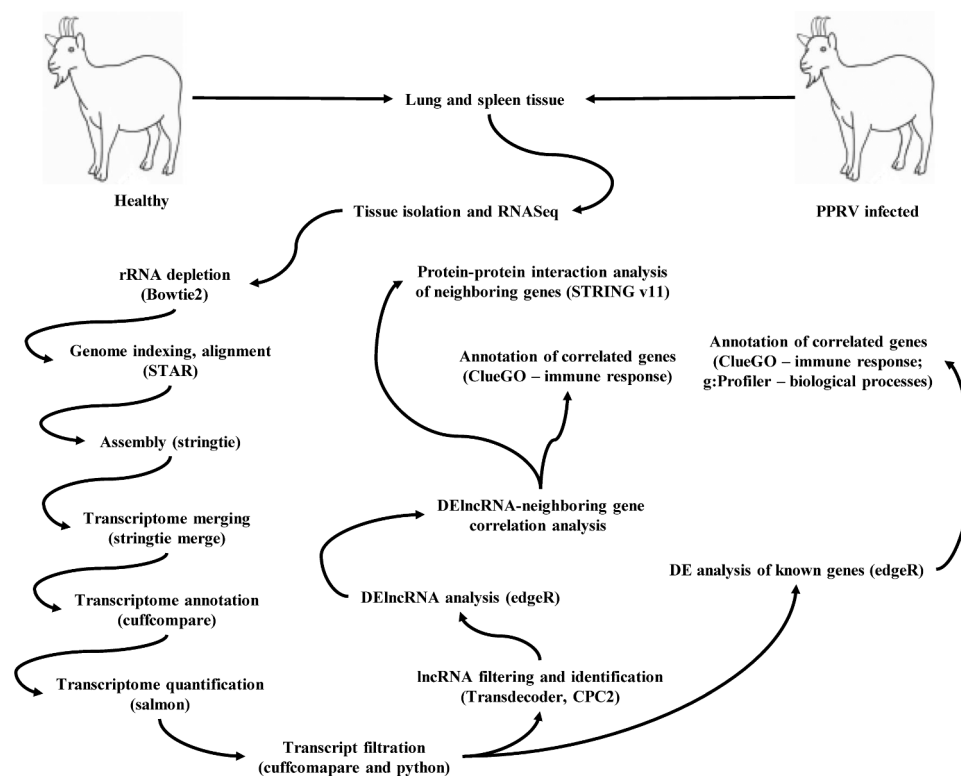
Lung and spleen tissue

Healthy

PPRV infected

Tissue isolation and RNASeq

rRNA depletion (Bowtie2)

Protein-protein interaction analysis of neighboring genes (STRING v11)

Genome indexing, alignment (STAR)

Annotation of correlated genes (ClueGO – immune response)

Annotation of correlated genes (ClueGO – immune response; g:Profiler – biological processes)

Assembly (stringtie)

Transcriptome merging (stringtie merge)

DElncRNA-neighboring gene correlation analysis

DE analysis of known genes (edgeR)

Transcriptome annotation (cuffcompare)

DElncRNA analysis (edgeR)

Transcriptome quantification (salmon)

lncRNA filtering and identification (Transdecoder, CPC2)

Transcript filtration (cuffcomapare and python)